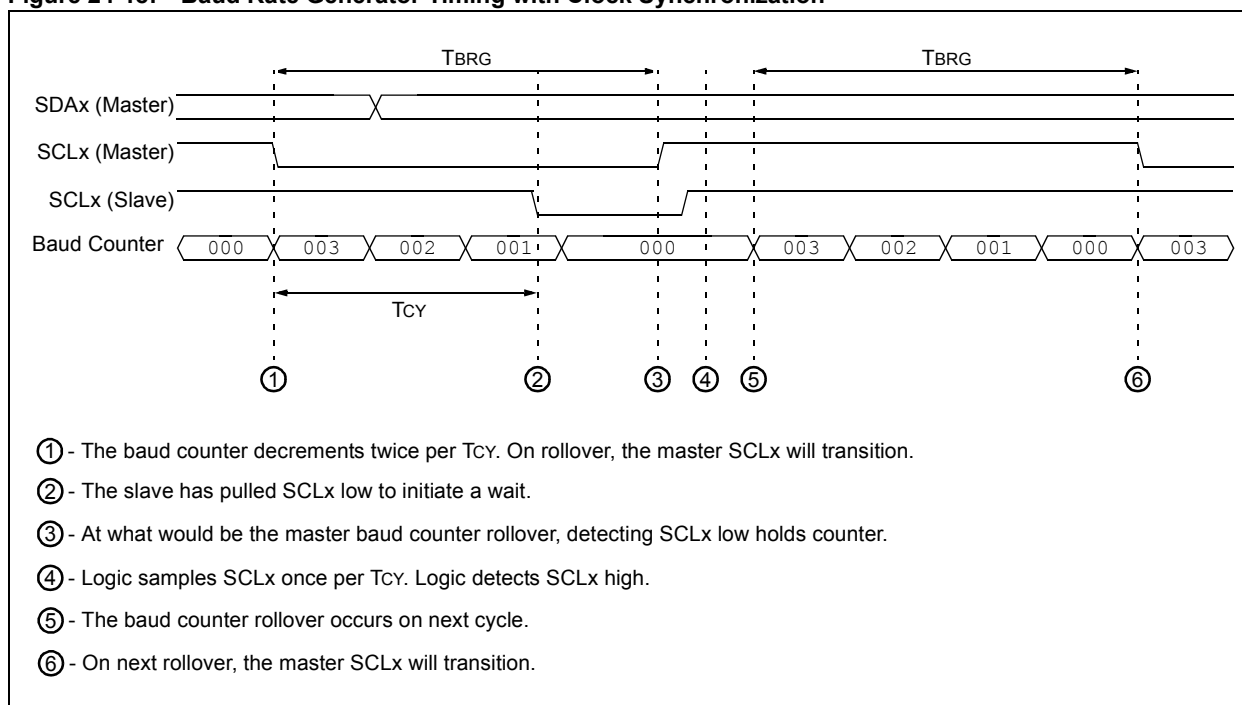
Figure 24-18: Baud Rate Generator Timing with Clock Synchronization

TBRG

TBRG

SDAx (Master)

SCLx (Master)

SCLx (Slave)

Baud Counter

000 003 002 001 000 003 002 001 000 003

TCY

① ② ③ ④ ⑤ ⑥

① - The baud counter decrements twice per TCY. On rollover, the master SCLx will transition.

② - The slave has pulled SCLx low to initiate a wait.

③ - At what would be the master baud counter rollover, detecting SCLx low holds counter.

④ - Logic samples SCLx once per TCY. Logic detects SCLx high.

⑤ - The baud counter rollover occurs on next cycle.

⑥ - On next rollover, the master SCLx will transition.